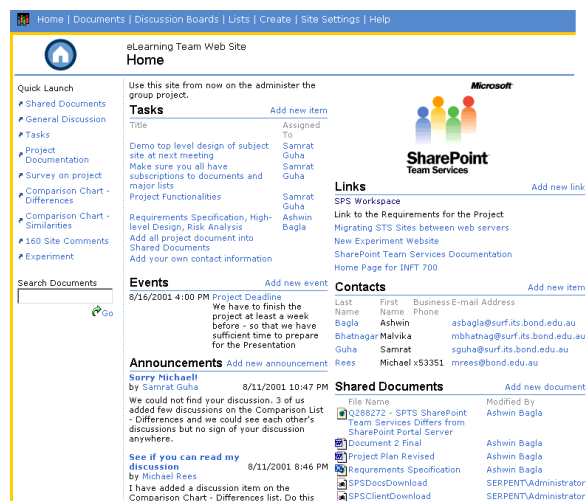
Home | Documents | Discussion Boards | Lists | Create | Site Settings | Help

eLearning Team Web Site
Home

Quick Launch
Shared Documents
General Discussion
Tasks
Project Documentation
Survey on project
Comparison Chart - Differences
Comparison Chart - Similarities
160 Site Comments
Experiment

Search Documents
Go

Use this site from now on the administer the group project.

Tasks
Add new item

| Title | Assigned To |
|---|---|
| Demo top level design of subject site at next meeting | Samrat Guha |
| Make sure you all have subscriptions to documents and major lists | Samrat Guha |
| Project Functionalities | Samrat Guha |
| Requirements Specification, High-level Design, Risk Analysis | Ashwin Bagla |
| Add all project document into Shared Documents | |
| Add your own contact information | |

Events
Add new event

8/16/2001 4:00 PM Project Deadline
We have to finish the project at least a week before - so that we have sufficient time to prepare for the Presentation

Announcements
Add new announcement

Sorry Michael!
by Samrat Guha 8/11/2001 10:47 PM
We could not find your discussion. 3 of us added few discussions on the Comparison List - Differences and we could see each other's discussions but no sign of your discussion anywhere.

See if you can read my discussion
by Michael Rees 8/11/2001 8:46 PM
I have added a discussion item on the Comparison Chart - Differences list. Do this

Microsoft
SharePoint
Team Services

Links
Add new link

SPS Workspace
Link to the Requirements for the Project
Migrating STS Sites between web servers
New Experiment Website
SharePoint Team Services Documentation
Home Page for INFT 700

Contacts
Add new item

| Last Name | First Name | Business Phone | E-mail Address |
|---|---|---|---|
| Bagla | Ashwin | | asbagla@surf.its.bond.edu.au |
| Bhatnagar | Malvika | | mbhatnag@surf.its.bond.edu.au |
| Guha | Samrat | | sguha@surf.its.bond.edu.au |
| Rees | Michael | x53351 | mrees@bond.edu.au |

Shared Documents
Add new document

| File Name | Modified By |
|---|---|
| Q288272 - SPTS SharePoint Team Services Differs from SharePoint Portal Server | Ashwin Bagla |
| Document 2 Final | Ashwin Bagla |
| Project Plan Revised | Ashwin Bagla |
| Requrements Specification | Ashwin Bagla |
| SPSDocsDownload | SERPENT\Administrator |
| SPSClientDownload | SERPENT\Administrator |